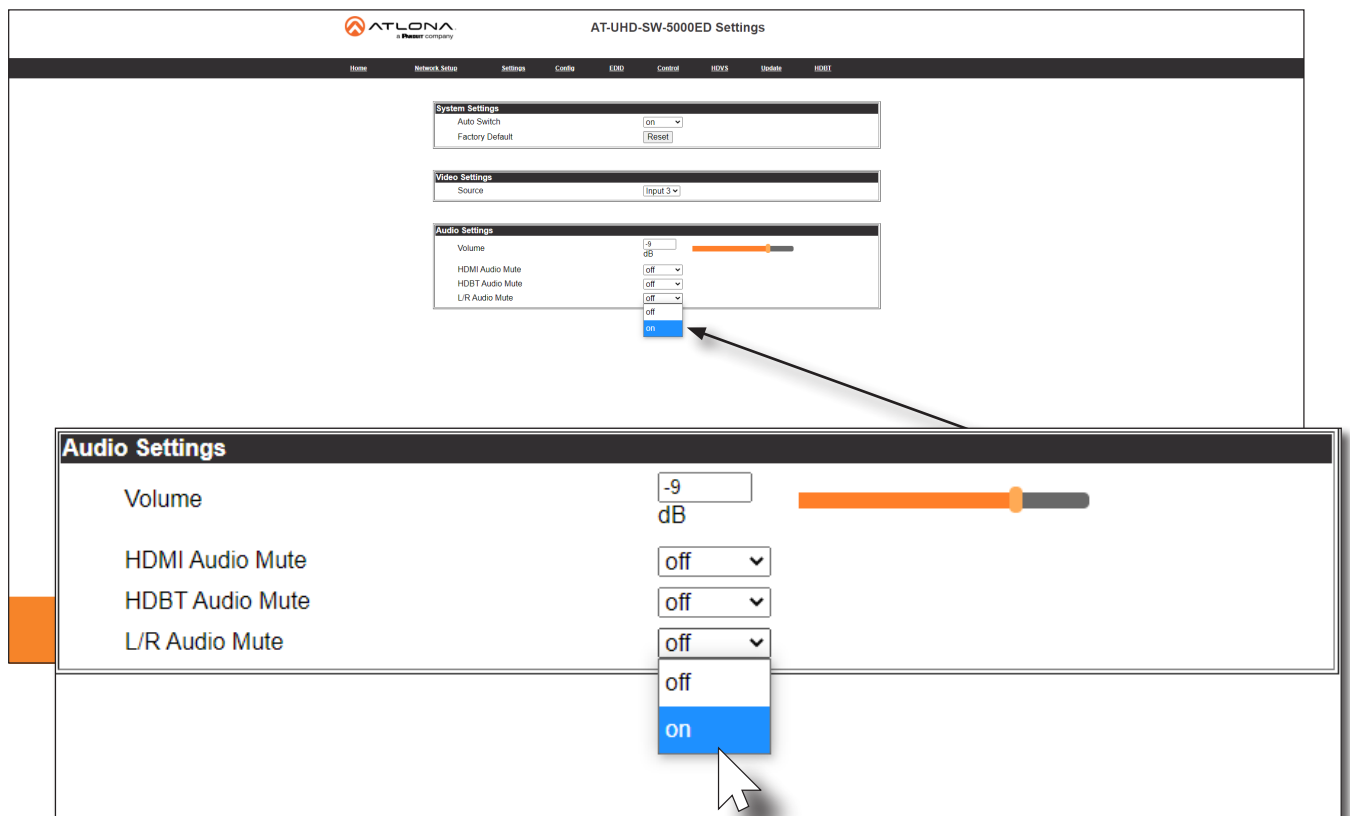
ATLONA
a Panduit company

AT-UHD-SW-5000ED Settings

Home Network Setup Settings Config EDID Control HDVS Update HDBT

System Settings
Auto Switch on
Factory Default Reset

Video Settings
Source Input 3

Audio Settings
Volume -9 dB
HDMI Audio Mute off
HDBT Audio Mute off
L/R Audio Mute off
off
on

Audio Settings
Volume -9
dB
HDMI Audio Mute off
HDBT Audio Mute off
L/R Audio Mute off
off
on